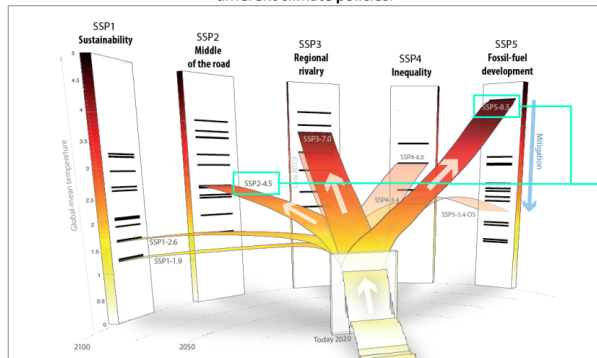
SSP1
Sustainability

SSP2
Middle of the road

SSP3
Regional rivalry

SSP4
Inequality

SSP5
Fossil-fuel development

Global-mean temperature

5
4.5
4
3.5
3
2.5
2
1.5
1
0.5
0

SSP5-8.5
SSP3-7.0
SSP4-6.0
SSP2-4.5
SSP4-3.4
SSP5-3.4-OS
SSP1-2.6
SSP1-1.9

Mitigation

2100
2050
Today 2020